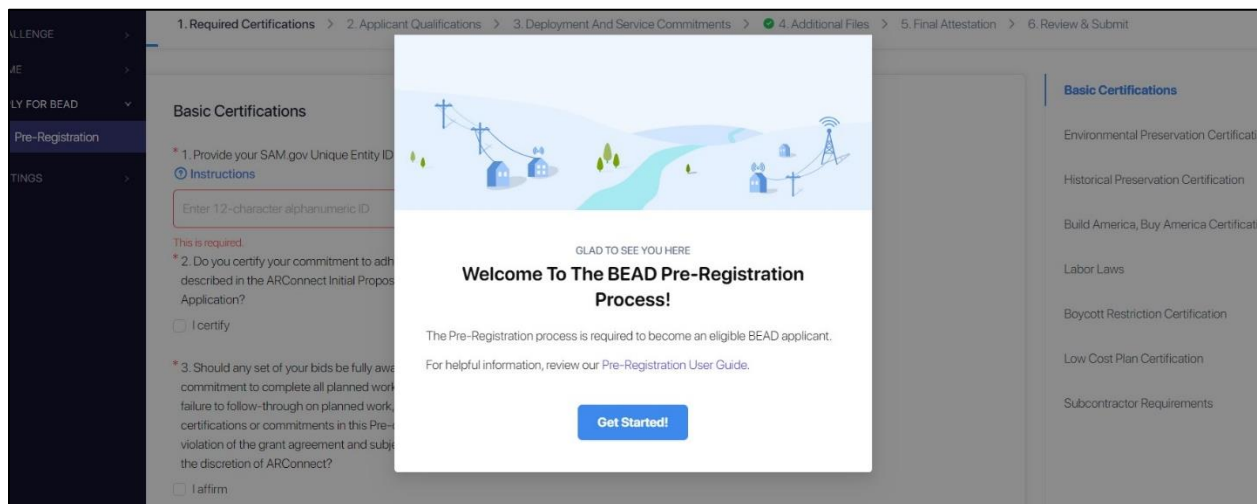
ALLENGE >
ME >
LY FOR BEAD ˅
Pre-Registration
TINGS >

1. Required Certifications > 2. Applicant Qualifications > 3. Deployment And Service Commitments > 4. Additional Files > 5. Final Attestation > 6. Review & Submit

Basic Certifications

* 1. Provide your SAM.gov Unique Entity ID
Instructions

Enter 12-character alphanumeric ID

This is required.

* 2. Do you certify your commitment to adh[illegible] described in the ARConnect Initial Propos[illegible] Application?

I certify

* 3. Should any set of your bids be fully awa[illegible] commitment to complete all planned work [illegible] failure to follow-through on planned work, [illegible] certifications or commitments in this Pre-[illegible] violation of the grant agreement and subj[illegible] the discretion of ARConnect?

I affirm

GLAD TO SEE YOU HERE

Welcome To The BEAD Pre-Registration Process!

The Pre-Registration process is required to become an eligible BEAD applicant.

For helpful information, review our Pre-Registration User Guide.

Get Started!

Basic Certifications
Environmental Preservation Certificati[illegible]
Historical Preservation Certification
Build America, Buy America Certificati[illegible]
Labor Laws
Boycott Restriction Certification
Low Cost Plan Certification
Subcontractor Requirements